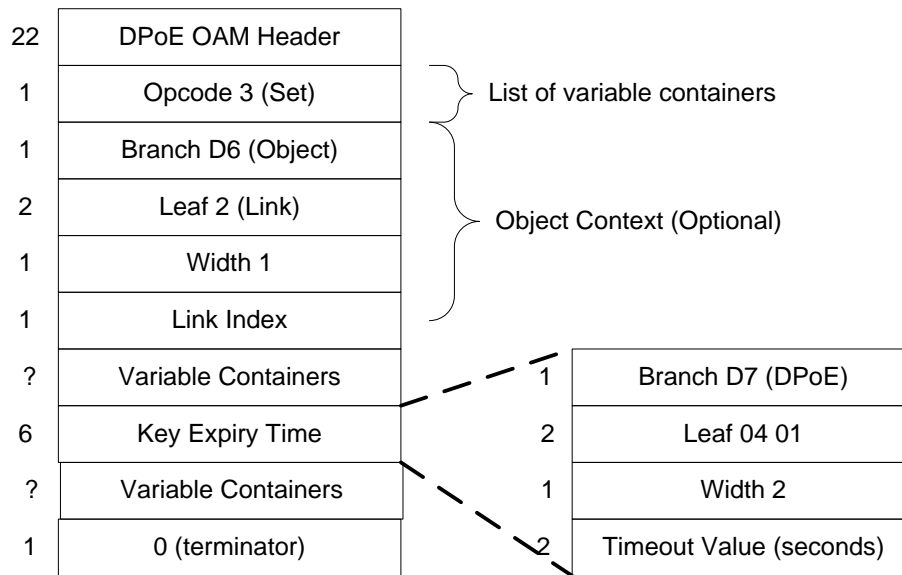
| | |
|---|---|
| 22 | DPoE OAM Header |
| 1 | Opcode 3 (Set) |
| 1 | Branch D6 (Object) |
| 2 | Leaf 2 (Link) |
| 1 | Width 1 |
| 1 | Link Index |
| ? | Variable Containers |
| 6 | Key Expiry Time |
| ? | Variable Containers |
| 1 | 0 (terminator) |

List of variable containers

Object Context (Optional)

| | |
|---|---|
| 1 | Branch D7 (DPoE) |
| 2 | Leaf 04 01 |
| 1 | Width 2 |
| 2 | Timeout Value (seconds) |